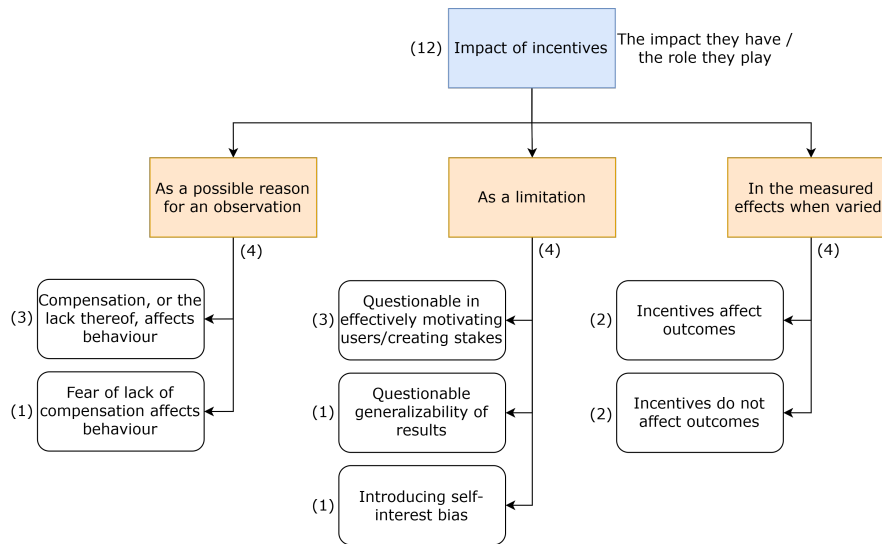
(12) Impact of incentives

The impact they have / the role they play

As a possible reason for an observation

(4)

(3) Compensation, or the lack thereof, affects behaviour

(1) Fear of lack of compensation affects behaviour

As a limitation

(4)

(3) Questionable in effectively motivating users/creating stakes

(1) Questionable generalizability of results

(1) Introducing self-interest bias

In the measured effects when varied

(4)

(2) Incentives affect outcomes

(2) Incentives do not affect outcomes